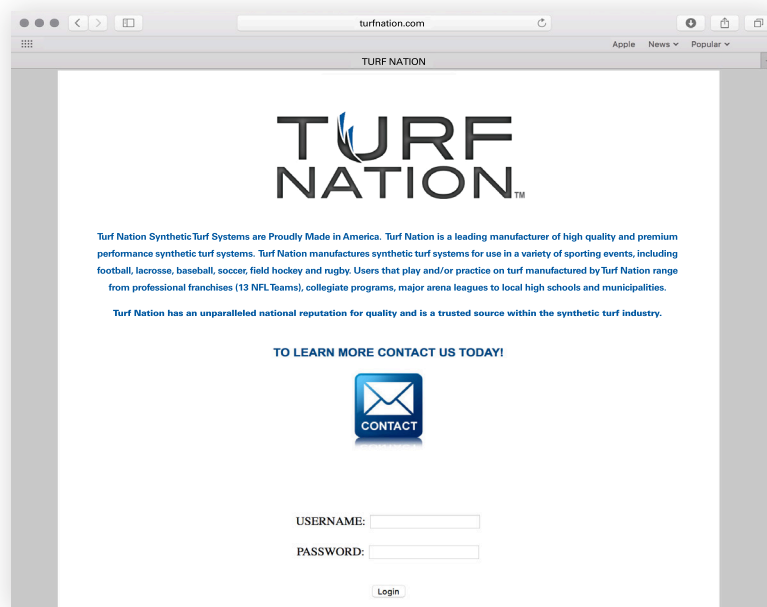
turfnation.com

Apple News Popular

TURF NATION

TURF NATION TM

Turf Nation Synthetic Turf Systems are Proudly Made in America. Turf Nation is a leading manufacturer of high quality and premium performance synthetic turf systems. Turf Nation manufactures synthetic turf systems for use in a variety of sporting events, including football, lacrosse, baseball, soccer, field hockey and rugby. Users that play and/or practice on turf manufactured by Turf Nation range from professional franchises (13 NFL Teams), collegiate programs, major arena leagues to local high schools and municipalities.

Turf Nation has an unparalleled national reputation for quality and is a trusted source within the synthetic turf industry.

TO LEARN MORE CONTACT US TODAY!

CONTACT

USERNAME:

PASSWORD:

Login